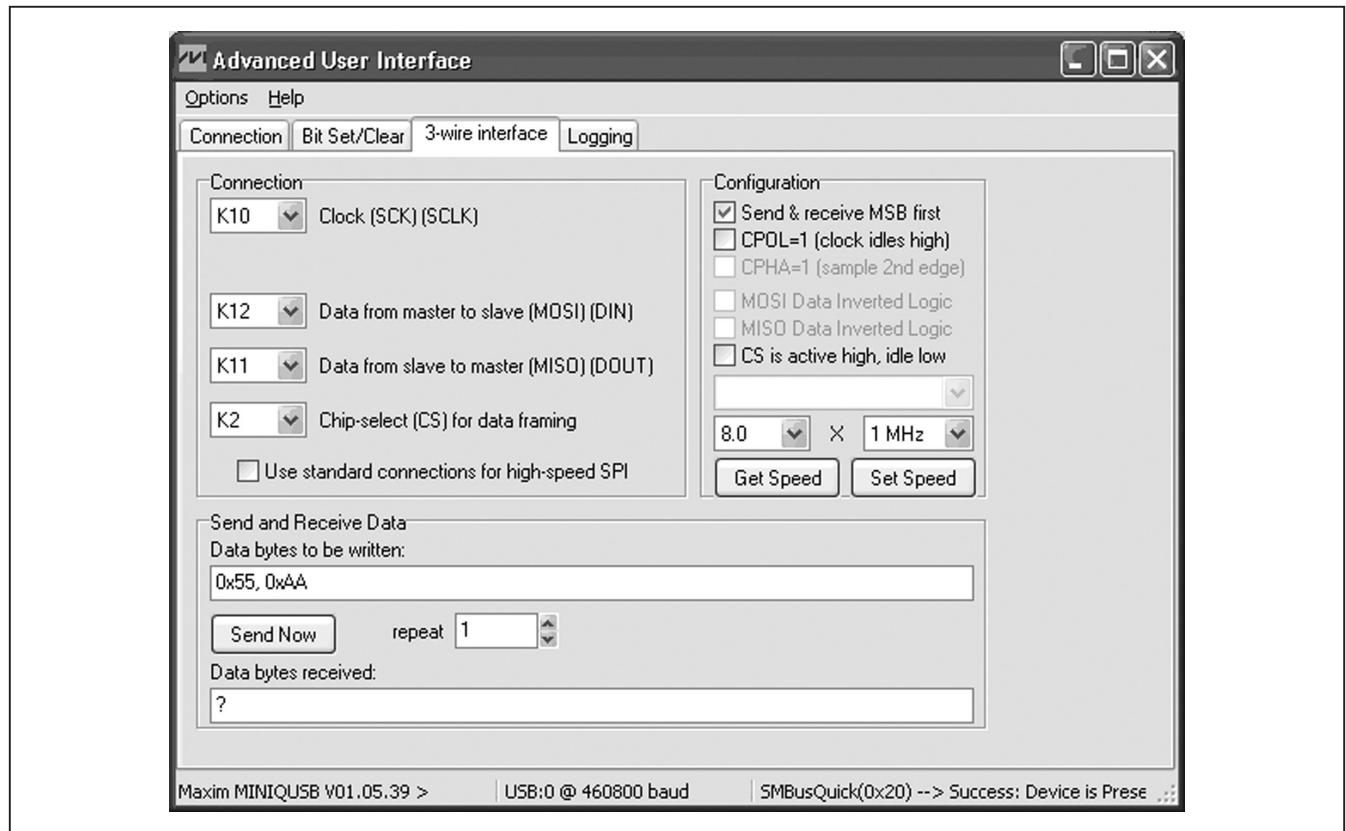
Advanced User Interface

Options Help

Connection | Bit Set/Clear | 3-wire interface | Logging

Connection

K10 Clock (SCK) (SCLK)

K12 Data from master to slave (MOSI) (DIN)

K11 Data from slave to master (MISO) (DOUT)

K2 Chip-select (CS) for data framing

Use standard connections for high-speed SPI

Configuration

Send & receive MSB first

CPOL=1 (clock idles high)

CPHA=1 (sample 2nd edge)

MOSI Data Inverted Logic

MISO Data Inverted Logic

CS is active high, idle low

8.0 X 1 MHz

Get Speed Set Speed

Send and Receive Data

Data bytes to be written:

0x55, 0xAA

Send Now repeat 1

Data bytes received:

?

Maxim MINIQUSB V01.05.39 > | USB:0 @ 460800 baud | SMBusQuick(0x20) --> Success: Device is Prese